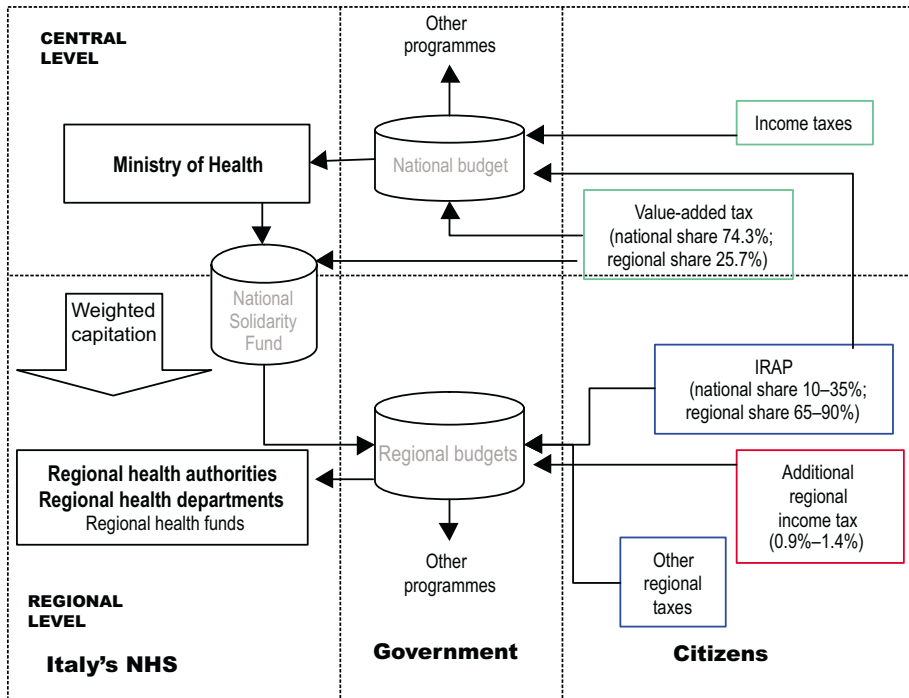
CENTRAL LEVEL

Other programmes

Ministry of Health

National budget

Income taxes

Value-added tax (national share 74.3%; regional share 25.7%)

Weighted capitation

National Solidarity Fund

IRAP (national share 10–35%; regional share 65–90%)

Regional health authorities
Regional health departments
Regional health funds

Regional budgets

Additional regional income tax (0.9%–1.4%)

Other programmes

Other regional taxes

REGIONAL LEVEL

Italy's NHS

Government

Citizens